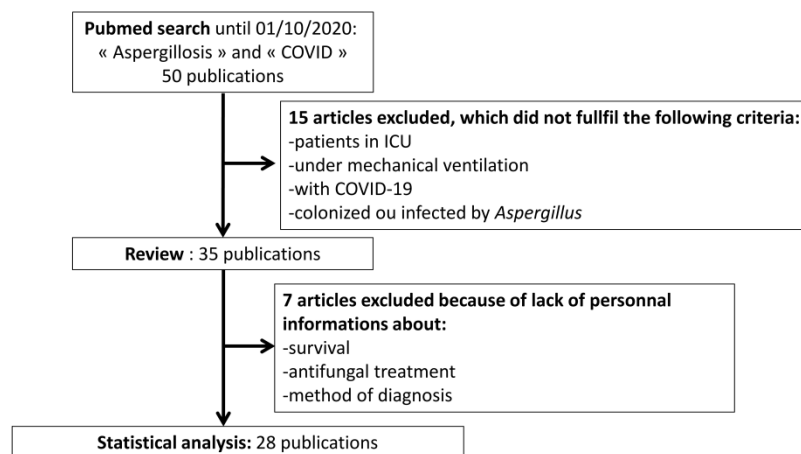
**Pubmed search** until 01/10/2020:
« Aspergillosis » and « COVID »
50 publications

**15 articles excluded, which did not fullfil the following criteria:**
-patients in ICU
-under mechanical ventilation
-with COVID-19
-colonized ou infected by *Aspergillus*

**Review** : 35 publications

**7 articles excluded because of lack of personnal informations about:**
-survival
-antifungal treatment
-method of diagnosis

**Statistical analysis:** 28 publications